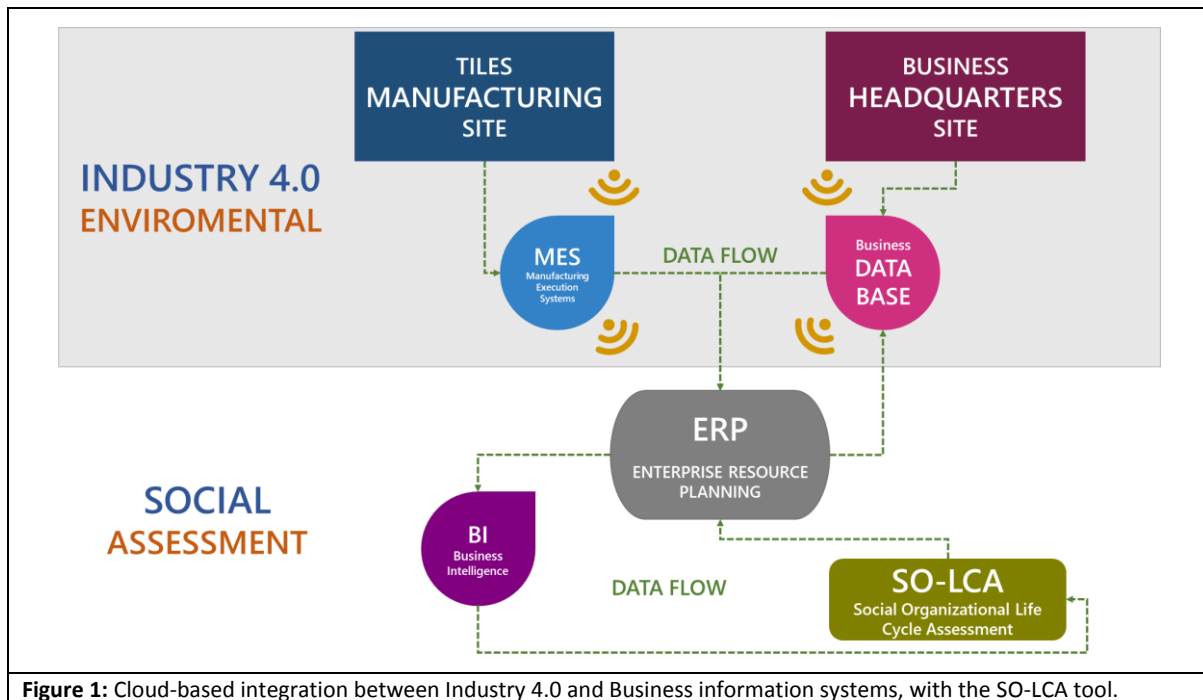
TILES MANUFACTURING SITE

BUSINESS HEADQUARTERS SITE

INDUSTRY 4.0
ENVIROMENTAL

MES
Manufacturing Execution Systems

DATA FLOW

Business DATA BASE

ERP
ENTERPRISE RESOURCE PLANNING

SOCIAL
ASSESSMENT

BI
Business Intelligence

DATA FLOW

SO-LCA
Social Organizational Life Cycle Assessment

**Figure 1:** Cloud-based integration between Industry 4.0 and Business information systems, with the SO-LCA tool.